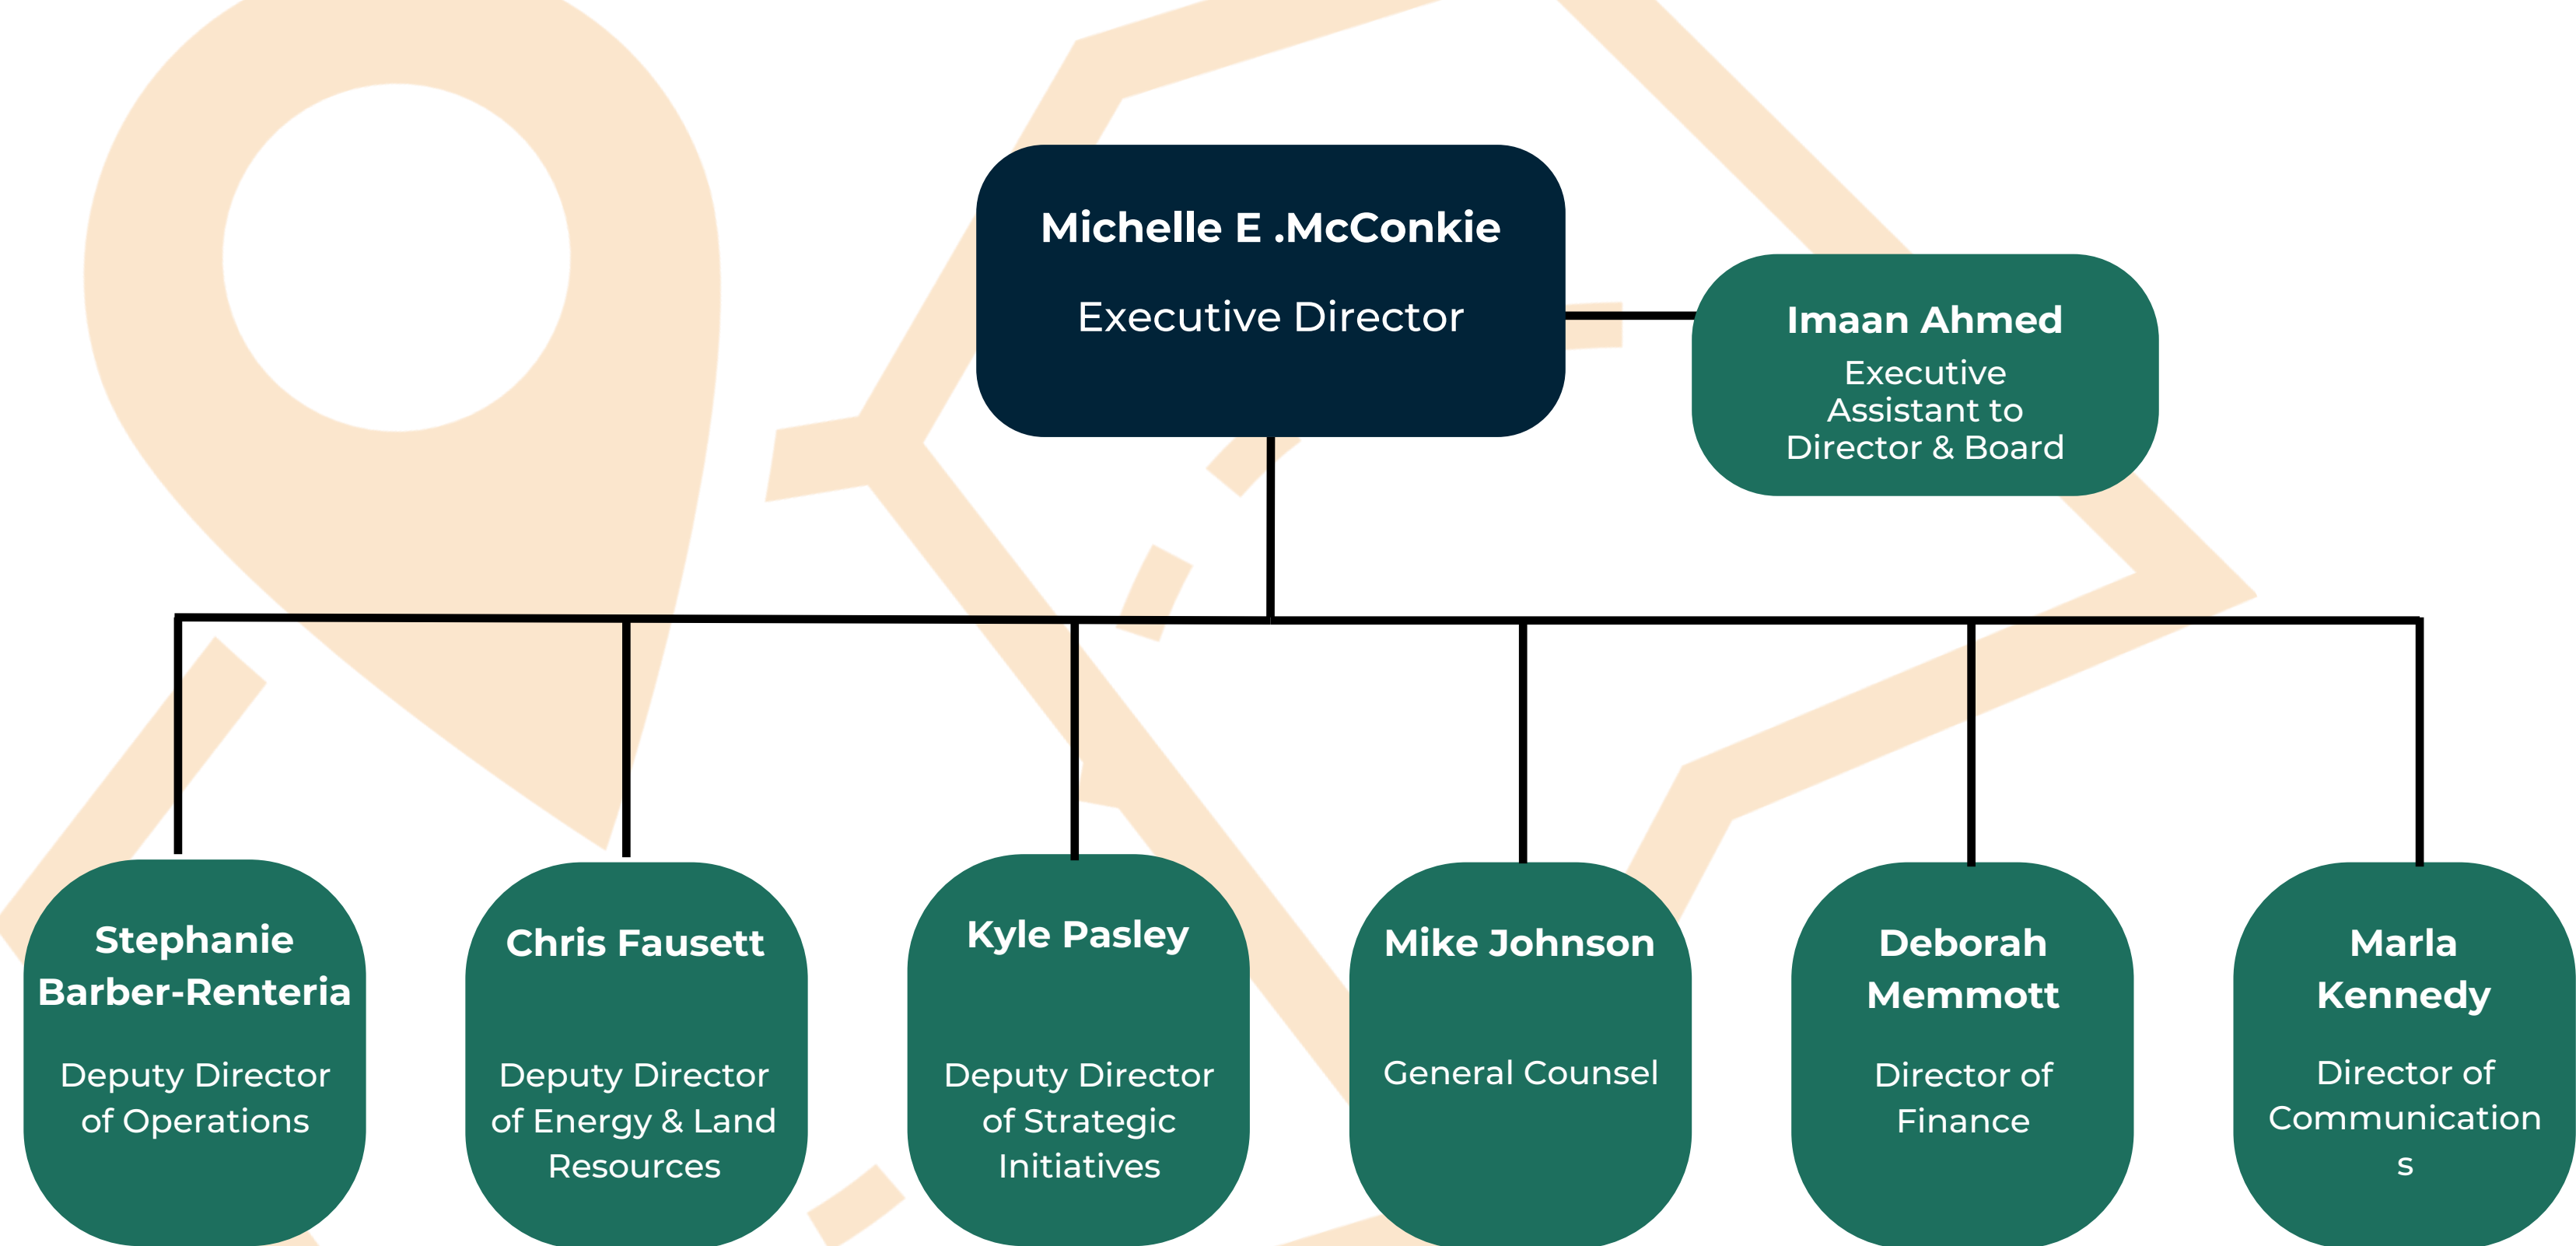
Michelle E .McConkie
Executive Director

Imaan Ahmed
Executive Assistant to Director & Board

Stephanie Barber-Renteria
Deputy Director of Operations

Chris Fausett
Deputy Director of Energy & Land Resources

Kyle Pasley
Deputy Director of Strategic Initiatives

Mike Johnson
General Counsel

Deborah Memmott
Director of Finance

Marla Kennedy
Director of Communication s